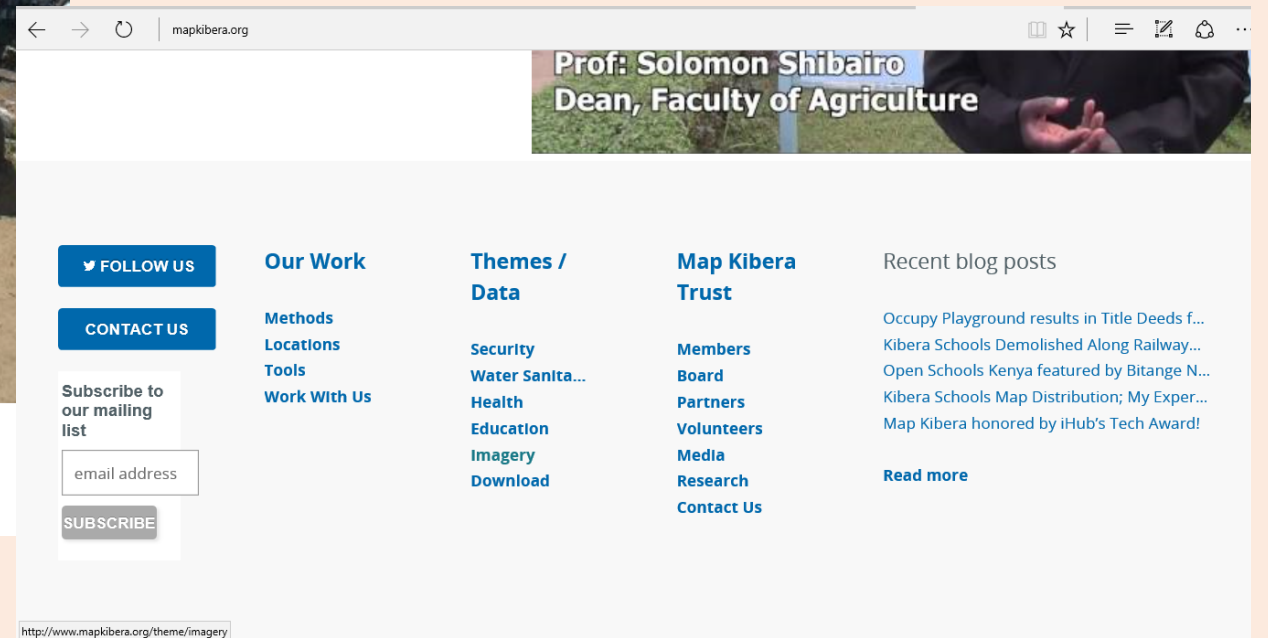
mapkibera.org

Prof: Solomon Shibairo
Dean, Faculty of Agriculture

FOLLOW US

CONTACT US

Subscribe to our mailing list

email address

SUBSCRIBE

Our Work

Methods
Locations
Tools
Work With Us

Themes / Data

Security
Water Sanita...
Health
Education
Imagery
Download

Map Kibera Trust

Members
Board
Partners
Volunteers
Media
Research
Contact Us

Recent blog posts

Occupy Playground results in Title Deeds f...
Kibera Schools Demolished Along Railway...
Open Schools Kenya featured by Bitange N...
Kibera Schools Map Distribution; My Exper...
Map Kibera honored by iHub's Tech Award!

Read more

http://www.mapkibera.org/theme/imagery